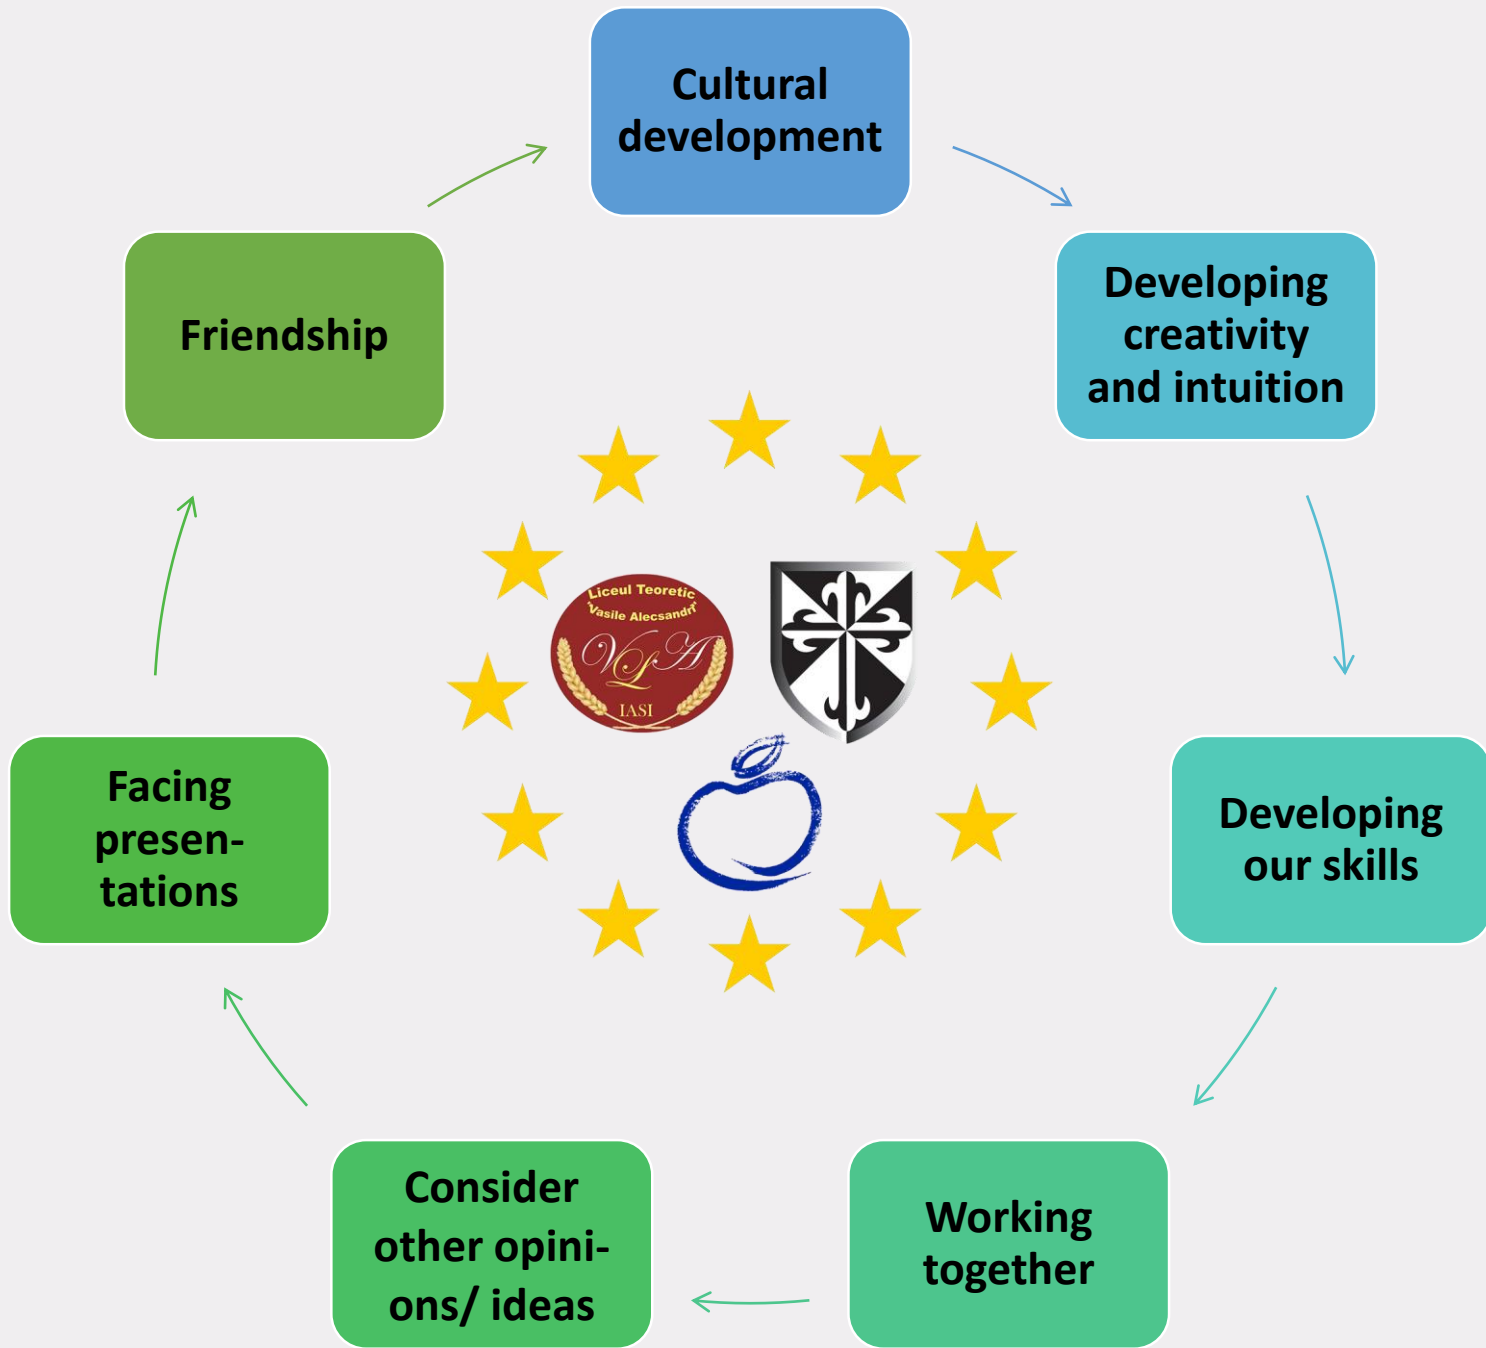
Cultural development

Developing creativity and intuition

Developing our skills

Working together

Consider other opinions/ ideas

Facing presentations

Friendship

Liceul Teoretic "Vasile Alecsandri"
VA
IASI